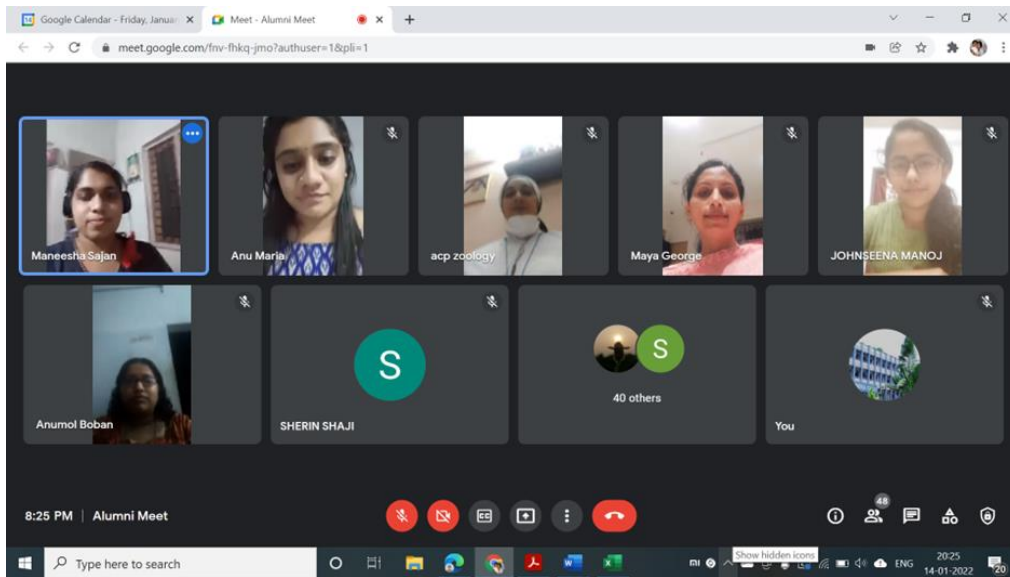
Google Calendar - Friday, Januar ×
Meet - Alumni Meet ×
meet.google.com/fnv-fhkq-jmo?authuser=1&pli=1

Maneesha Sajan
Anu Maria
acp zoology
Maya George
JOHNSEENA MANOJ
Anumol Boban
S
SHERIN SHAJI
S
40 others
You

8:25 PM | Alumni Meet
48

Type here to search
Show hidden icons
ENG
20:25
14-01-2022
20